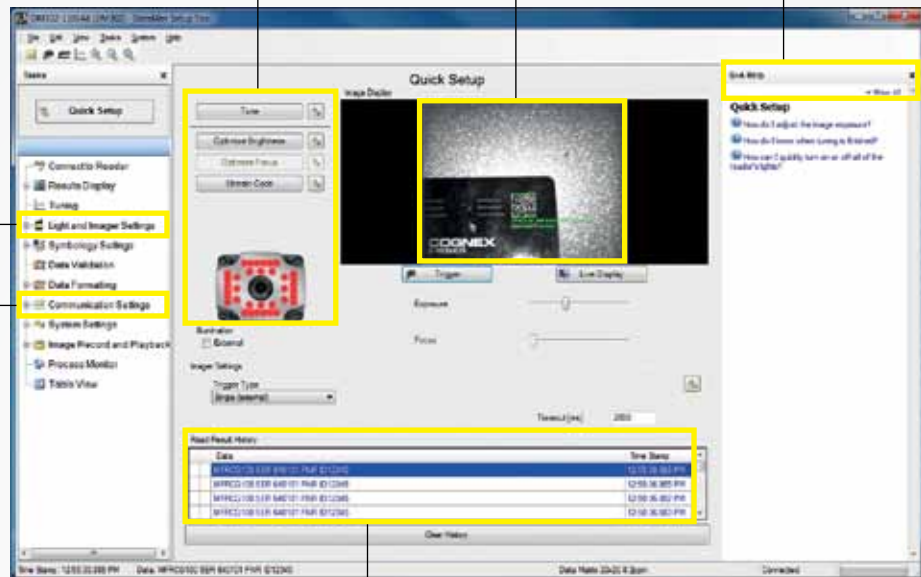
DM8X0 1100AA (DM302) - DataMan Setup Tool

File Edit View Device System Help

Tasks

Quick Setup

Connect to Reader
Results Display
Tuning
Light and Imager Settings
Symbology Settings
Data Validation
Data Formatting
Communication Settings
System Settings
Image Record and Playback
Process Monitor
Table View

Quick Setup

Tune
Optimize Brightness
Optimize Focus
Train Code

Image Display

COGNEX

Trigger
Live Display

Exposure

Focus

Illumination
External

Imager Settings

Trigger Type
Single (external)

Timeout (ms) 2000

Read Result History

| Data | Time Stamp |
|---|---|
| MFRC0/100 SER 640101 PNR ID12345 | 12:55:36.953 PM |
| MFRC0/100 SER 640101 PNR ID12345 | 12:55:36.985 PM |
| MFRC0/100 SER 640101 PNR ID12345 | 12:55:36.802 PM |
| MFRC0/100 SER 640101 PNR ID12345 | 12:55:36.803 PM |

Clear History

Quick Help

Show all

Quick Setup

How do I adjust the image exposure?

How do I know when tuning is finished?

How can I quickly turn on or off all of the reader's lights?

Time Stamp: 12:55:33.998 PM Data: MFRC0/100 SER 640101 PNR ID12345 Data Rate: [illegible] Connected